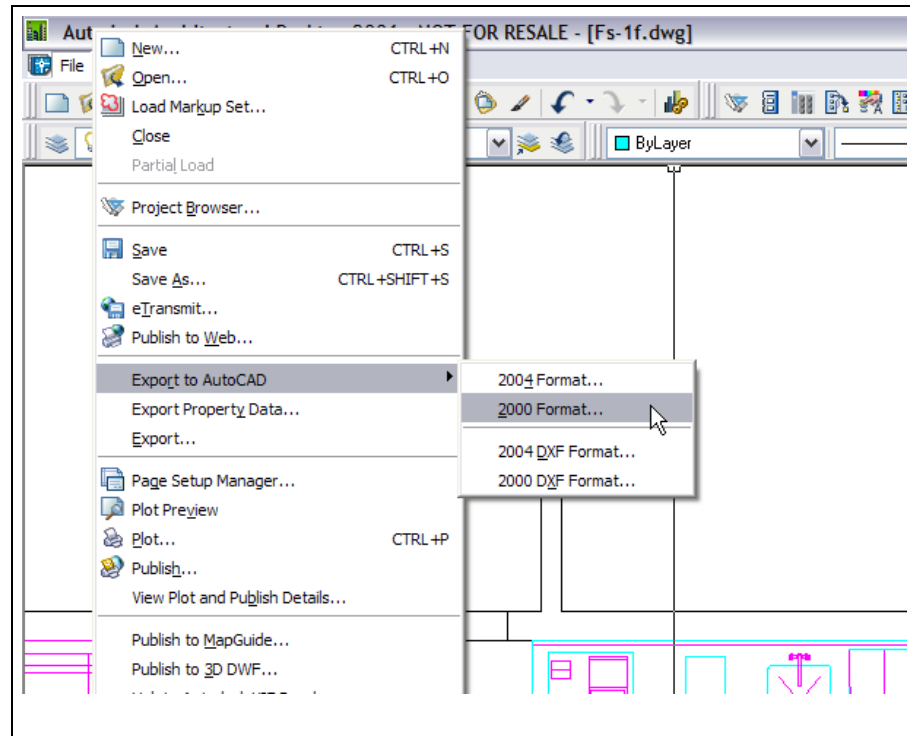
Au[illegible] NOT FOR RESALE - [Fs-1f.dwg]

File

New... CTRL+N
Open... CTRL+O
Load Markup Set...
Close
Partial Load

Project Browser...

Save CTRL+S
Save As... CTRL+SHIFT+S
eTransmit...
Publish to Web...

Export to AutoCAD
Export Property Data...
Export...

Page Setup Manager...
Plot Preview
Plot... CTRL+P
Publish...
View Plot and Publish Details...

Publish to MapGuide...
Publish to 3D DWF...
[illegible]

2004 Format...
2000 Format...

2004 DXF Format...
2000 DXF Format...

ByLayer